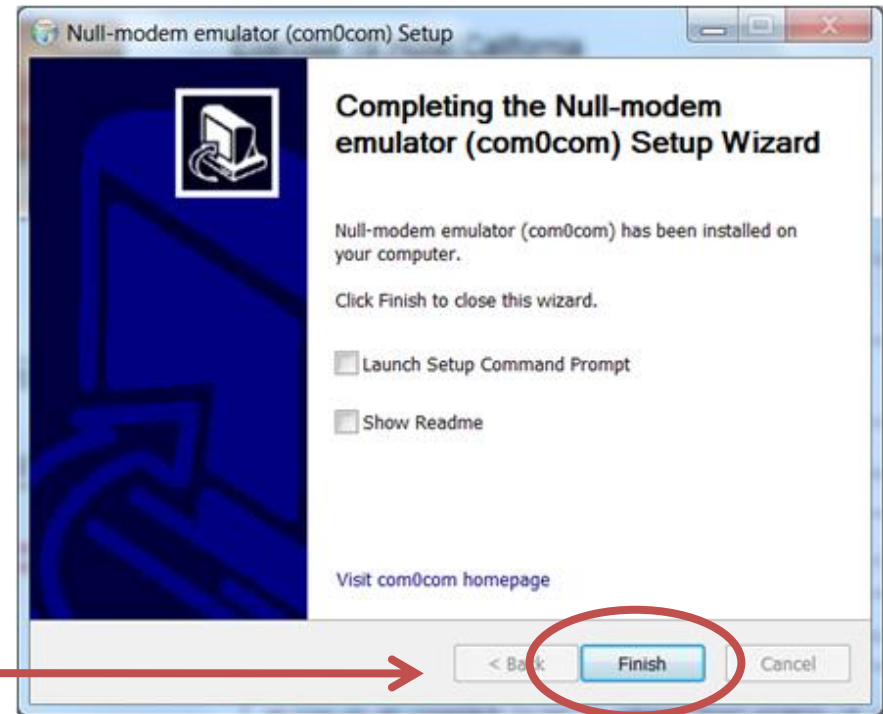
Null-modem emulator (com0com) Setup

Completing the Null-modem emulator (com0com) Setup Wizard

Null-modem emulator (com0com) has been installed on your computer.

Click Finish to close this wizard.

Launch Setup Command Prompt

Show Readme

Visit com0com homepage

< Back

Finish

Cancel